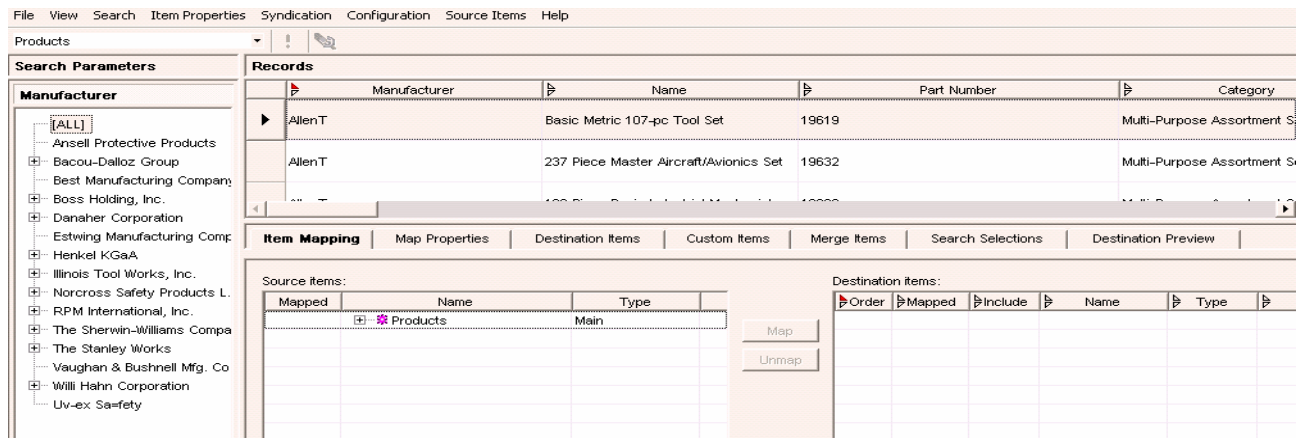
File View Search Item Properties Syndication Configuration Source Items Help

Products

Search Parameters

Manufacturer

[ALL]
Ansell Protective Products
Bacou-Dalloz Group
Best Manufacturing Company
Boss Holding, Inc.
Danaher Corporation
Estwing Manufacturing Comp
Henkel KGaA
Illinois Tool Works, Inc.
Norcross Safety Products L.
RPM International, Inc.
The Sherwin-Williams Compa
The Stanley Works
Vaughan & Bushnell Mfg. Co
Willi Hahn Corporation
Uv-ex Sa=fety

Records

| Manufacturer | Name | Part Number | Category |
|---|---|---|---|
| AllenT | Basic Metric 107-pc Tool Set | 19619 | Multi-Purpose Assortment S |
| AllenT | 237 Piece Master Aircraft/Avionics Set | 19632 | Multi-Purpose Assortment S |
| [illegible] | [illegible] | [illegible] | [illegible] |

Item Mapping | Map Properties | Destination Items | Custom Items | Merge Items | Search Selections | Destination Preview

Source items:

| Mapped | Name | Type |
|---|---|---|
| | Products | Main |

Map

Unmap

Destination items:

| Order | Mapped | Include | Name | Type |
|---|---|---|---|---|